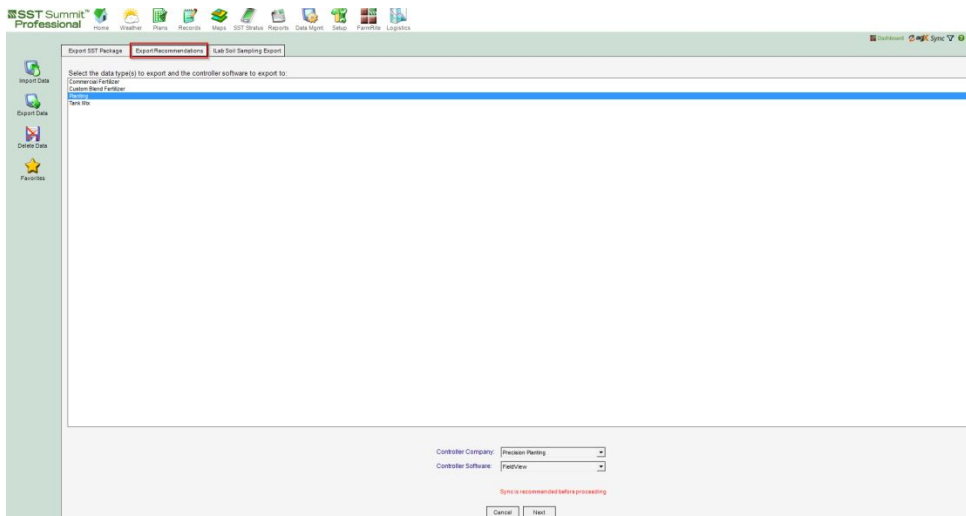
SST Summit™ Professional

Home Weather Plans Records Maps SST Stratus Reports Data Mgmt Setup FarmRite Logistics

Dashboard agX Sync

Import Data

Export Data

Delete Data

Favorites

Export SST Package | Export Recommendations | iLab Soil Sampling Export

Select the data type(s) to export and the controller software to export to:

Commercial Fertilizer
Custom Blend Fertilizer
Planting
Tank Mix

Controller Company: Precision Planting

Controller Software: FieldView

Sync is recommended before proceeding

Cancel | Next